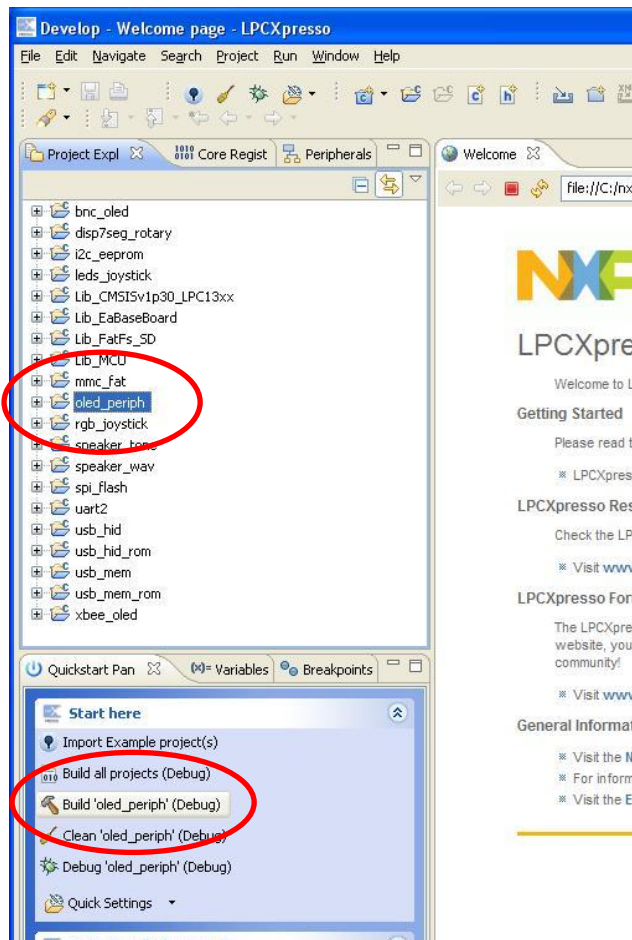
Develop - Welcome page - LPCXpresso

File Edit Navigate Search Project Run Window Help

Project Expl
Core Regist
Peripherals

bnc_oled
disp7seg_rotary
i2c_eeprom
leds_joystick
Lib_CMSISv1p30_LPC13xx
Lib_EaBaseBoard
Lib_FatFs_SD
Lib_MCU
mmc_fat
oled_periph
rgb_joystick
speaker_tone
speaker_wav
spi_flash
uart2
usb_hid
usb_hid_rom
usb_mem
usb_mem_rom
xbee_oled

Quickstart Pan
(x)= Variables
Breakpoints

Start here
Import Example project(s)
Build all projects (Debug)
Build 'oled_periph' (Debug)
Clean 'oled_periph' (Debug)
Debug 'oled_periph' (Debug)
Quick Settings

Welcome

file://C:/nx

LPCXpre

Welcome to L

Getting Started

Please read t

LPCXpres

LPCXpresso Res

Check the LP

Visit www

LPCXpresso For

The LPCXpre website, you community!

Visit www

General Informat

Visit the N
For inform
Visit the E